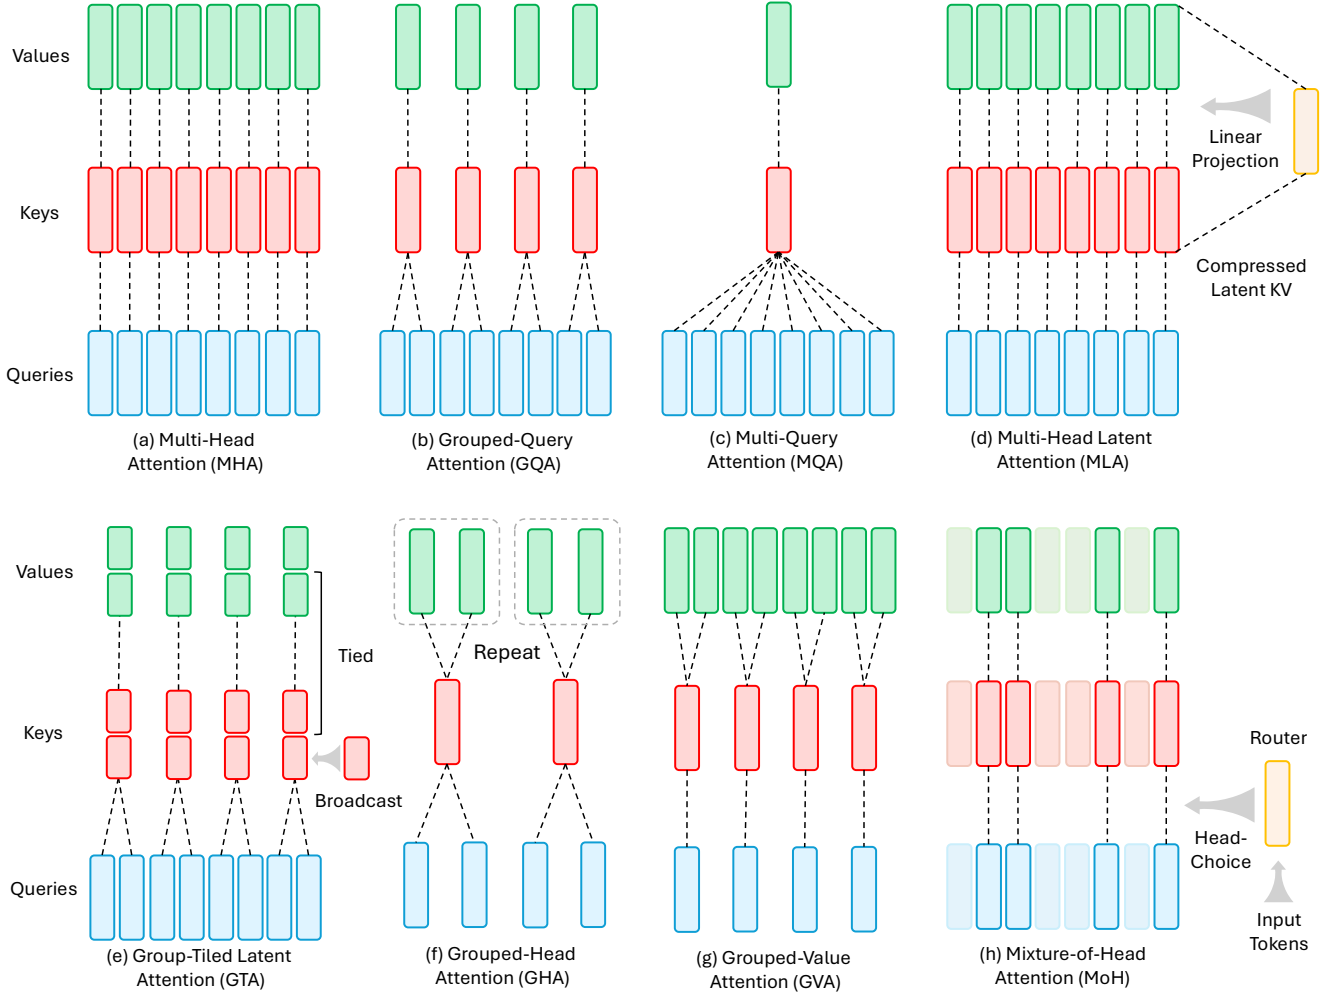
Values

Keys

Queries

(a) Multi-Head Attention (MHA)

(b) Grouped-Query Attention (GQA)

(c) Multi-Query Attention (MQA)

Linear Projection

Compressed Latent KV

(d) Multi-Head Latent Attention (MLA)

Values

Keys

Queries

Tied

Broadcast

(e) Group-Tiled Latent Attention (GTA)

Repeat

(f) Grouped-Head Attention (GHA)

(g) Grouped-Value Attention (GVA)

Router

Head-Choice

Input Tokens

(h) Mixture-of-Head Attention (MoH)